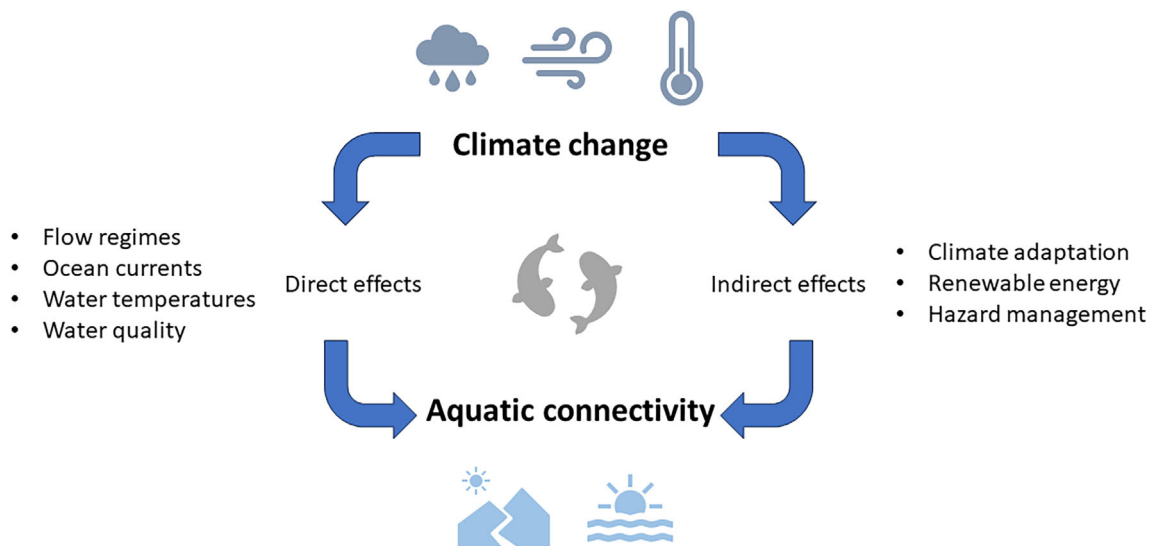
Climate change

- Flow regimes
- Ocean currents
- Water temperatures
- Water quality

Direct effects

Indirect effects

- Climate adaptation
- Renewable energy
- Hazard management

Aquatic connectivity